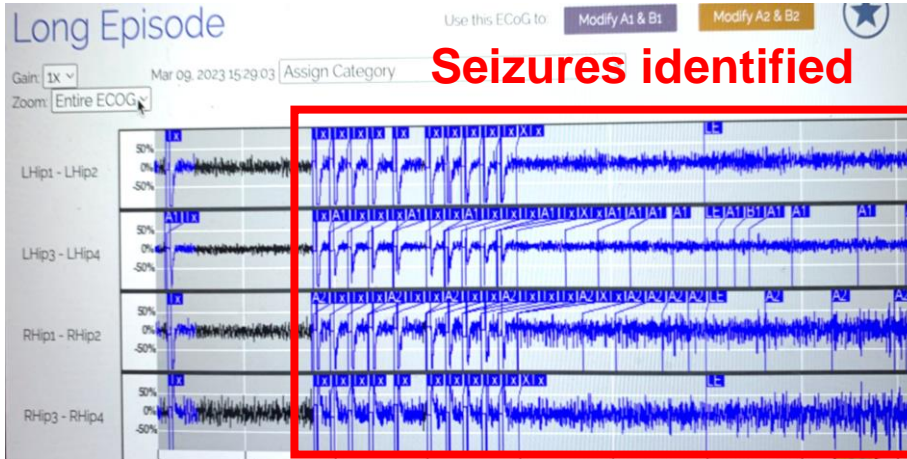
Long Episode

Use this ECoG to: Modify A1 & B1 Modify A2 & B2

Gain: 1x
Zoom: Entire ECOG

Mar 09, 2023 15:29:03 Assign Category

Seizures identified

LHip1 - LHip2
50%
0%
-50%
Ix Ix Ix Ix Ix Ix Ix Ix Ix Ix Ix X Ix LE

LHip3 - LHip4
50%
0%
-50%
A1 Ix Ix A1 Ix Ix Ix A1 Ix Ix A1 Ix Ix Ix A1 Ix Ix Ix A1 A1 A1 A1 LE A1 B1 A1 A1 A1

RHip1 - RHip2
50%
0%
-50%
Ix A2 Ix Ix Ix A2 Ix Ix Ix A2 Ix Ix Ix A2 Ix Ix Ix A2 Ix Ix A2 A2 A2 A2 LE A2 A2

RHip3 - RHip4
50%
0%
-50%
Ix Ix Ix Ix Ix Ix Ix Ix Ix Ix Ix X Ix LE